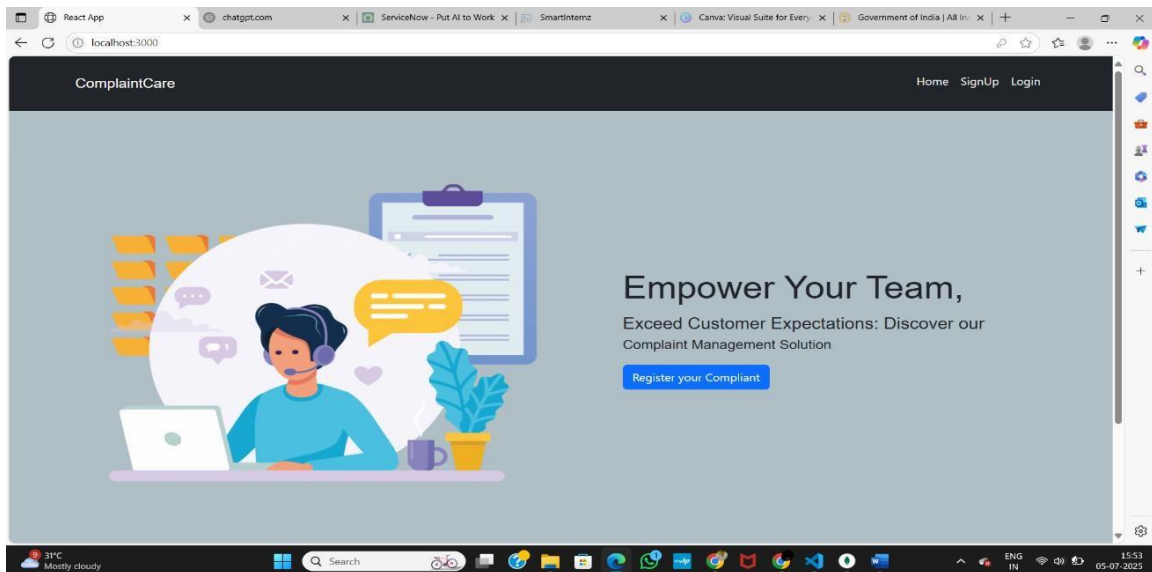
React App
chatgpt.com
ServiceNow - Put AI to Work
SmartInternz
Canva: Visual Suite for Every
Government of India | All In
localhost:3000

ComplaintCare
Home SignUp Login

Empower Your Team,
Exceed Customer Expectations: Discover our
Complaint Management Solution
Register your Compliant

31°C
Mostly cloudy
Search
ENG
IN
15:53
05-07-2025